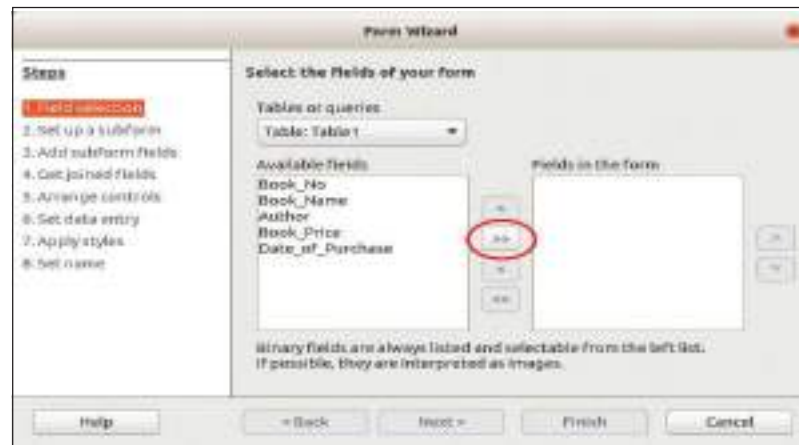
Form Wizard

Steps

1. Field selection
2. Set up a subform
3. Add subform fields
4. Get joined fields
5. Arrange controls
6. Set data entry
7. Apply styles
8. Set name

Select the fields of your form

Tables or queries

Table: Table1

Available fields

Book_No
Book_Name
Author
Book_Price
Date_of_Purchase

>
>>
<
<<

Fields in the form

^
v

Binary fields are always listed and selectable from the left list. If possible, they are interpreted as images.

Help

< Back

Next >

Finish

Cancel